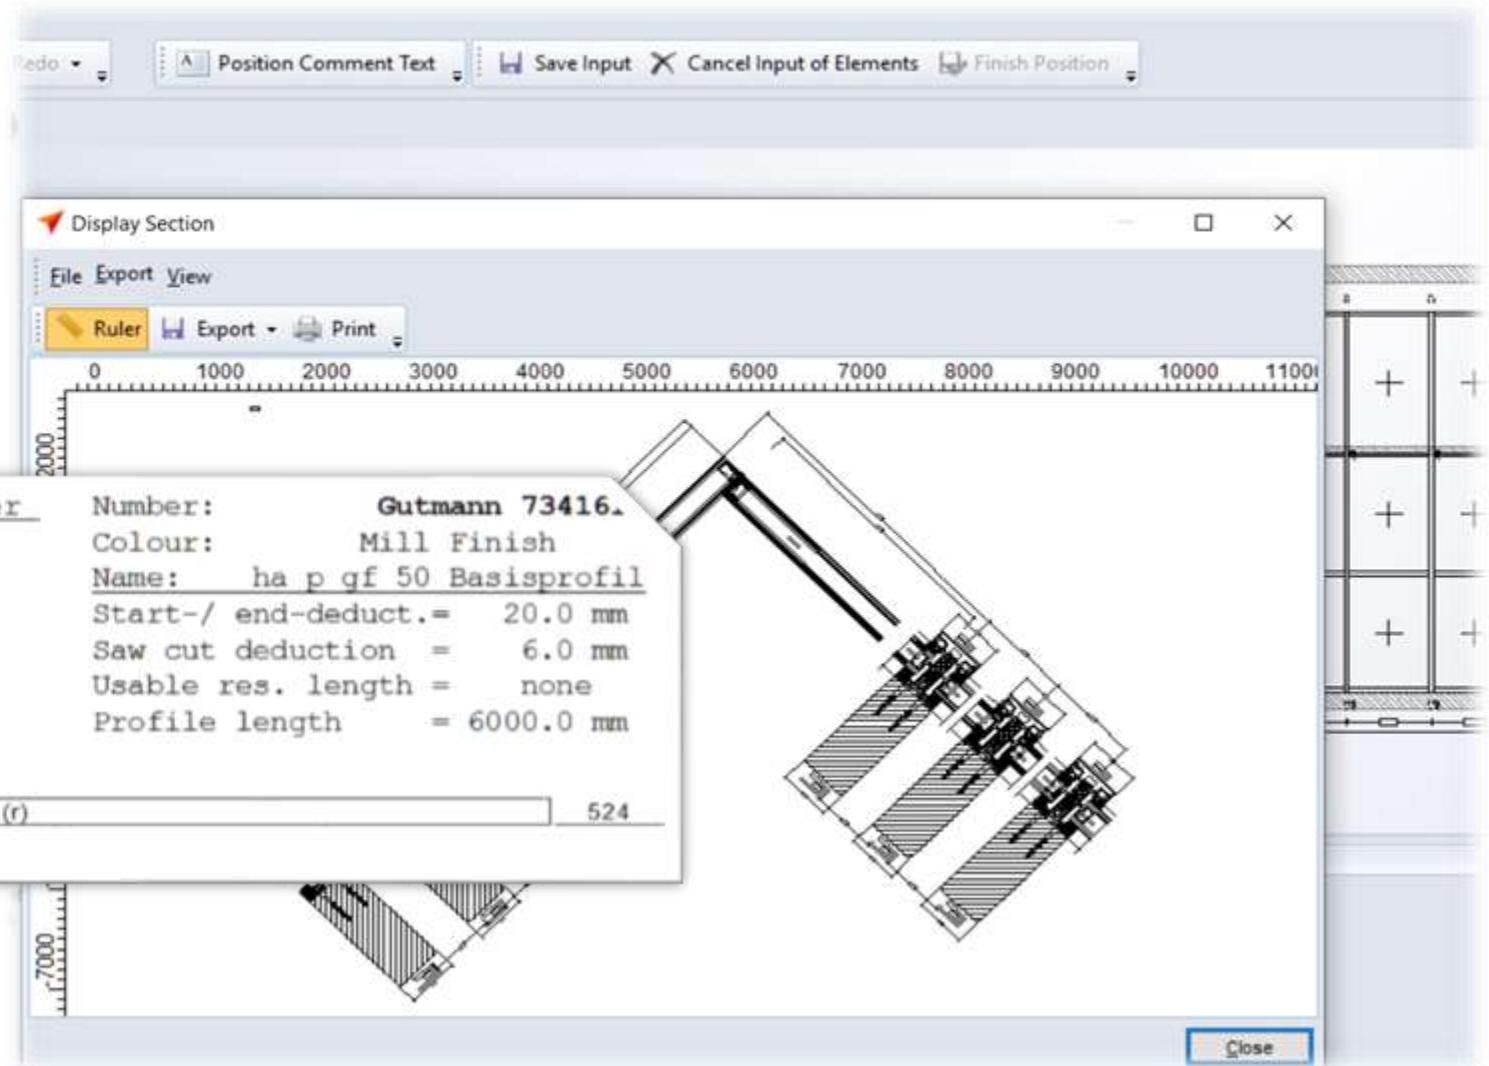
edo Position Comment Text Save Input Cancel Input of Elements Finish Position

Display Section

File Export View

Ruler Export Print

0 1000 2000 3000 4000 5000 6000 7000 8000 9000 10000 1100

2000

er Number: Gutmann 73416.
Colour: Mill Finish
Name: ha p gf 50 Basisprofil
Start-/ end-deduct.= 20.0 mm
Saw cut deduction = 6.0 mm
Usable res. length = none
Profile length = 6000.0 mm

(r) 524

7000

Close